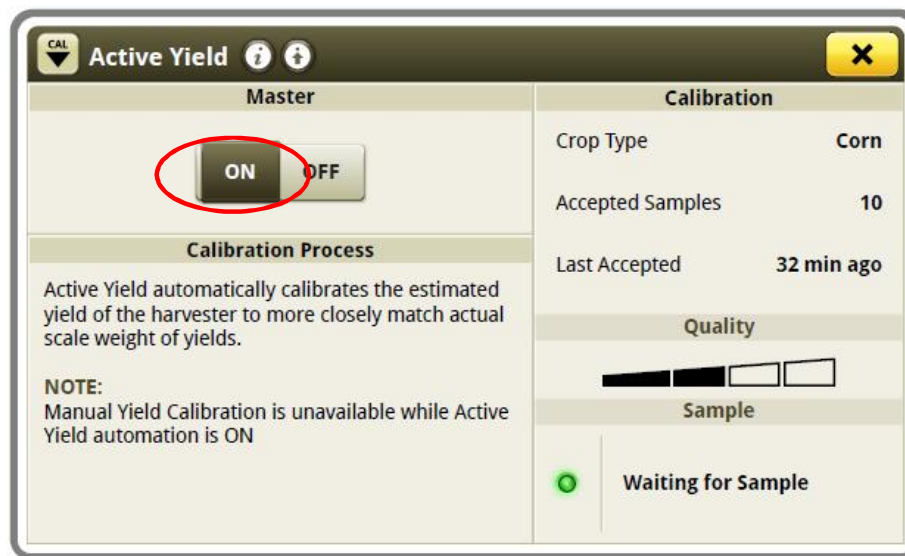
CAL

Active Yield

Master

ON OFF

Calibration Process

Active Yield automatically calibrates the estimated yield of the harvester to more closely match actual scale weight of yields.

NOTE:
Manual Yield Calibration is unavailable while Active Yield automation is ON

Calibration

Crop Type Corn

Accepted Samples 10

Last Accepted 32 min ago

Quality

Sample

Waiting for Sample